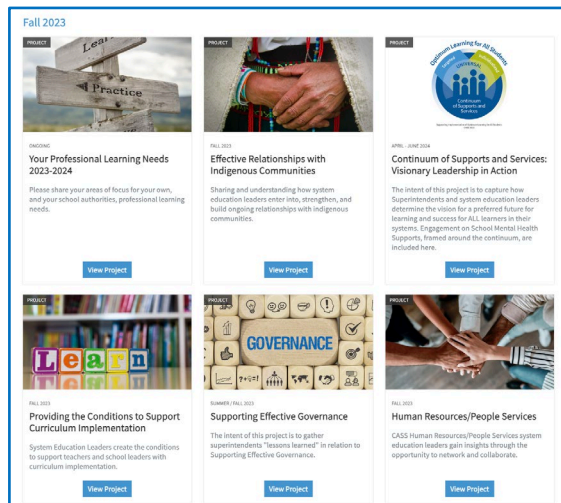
Fall 2023

PROJECT

Lea

Practice

ONGOING

Your Professional Learning Needs 2023-2024

Please share your areas of focus for your own, and your school authorities, professional learning needs.

View Project

PROJECT

FALL 2023

Effective Relationships with Indigenous Communities

Sharing and understanding how system education leaders enter into, strengthen, and build ongoing relationships with indigenous communities.

View Project

PROJECT

Continuum Learning for All Students

Universal

Continuum of Supports and Services

APRIL - JUNE 2024

Continuum of Supports and Services: Visionary Leadership in Action

The intent of this project is to capture how Superintendents and system education leaders determine the vision for a preferred future for learning and success for ALL learners in their systems. Engagement on School Mental Health Supports, framed around the continuum, are included here.

View Project

PROJECT

Learn

FALL 2023

Providing the Conditions to Support Curriculum Implementation

System Education Leaders create the conditions to support teachers and school leaders with curriculum implementation.

View Project

PROJECT

GOVERNANCE

SUMMER / FALL 2023

Supporting Effective Governance

The intent of this project is to gather superintendents "lessons learned" in relation to Supporting Effective Governance.

View Project

PROJECT

FALL 2023

Human Resources/People Services

CASS Human Resources/People Services system education leaders gain insights through the opportunity to network and collaborate.

View Project